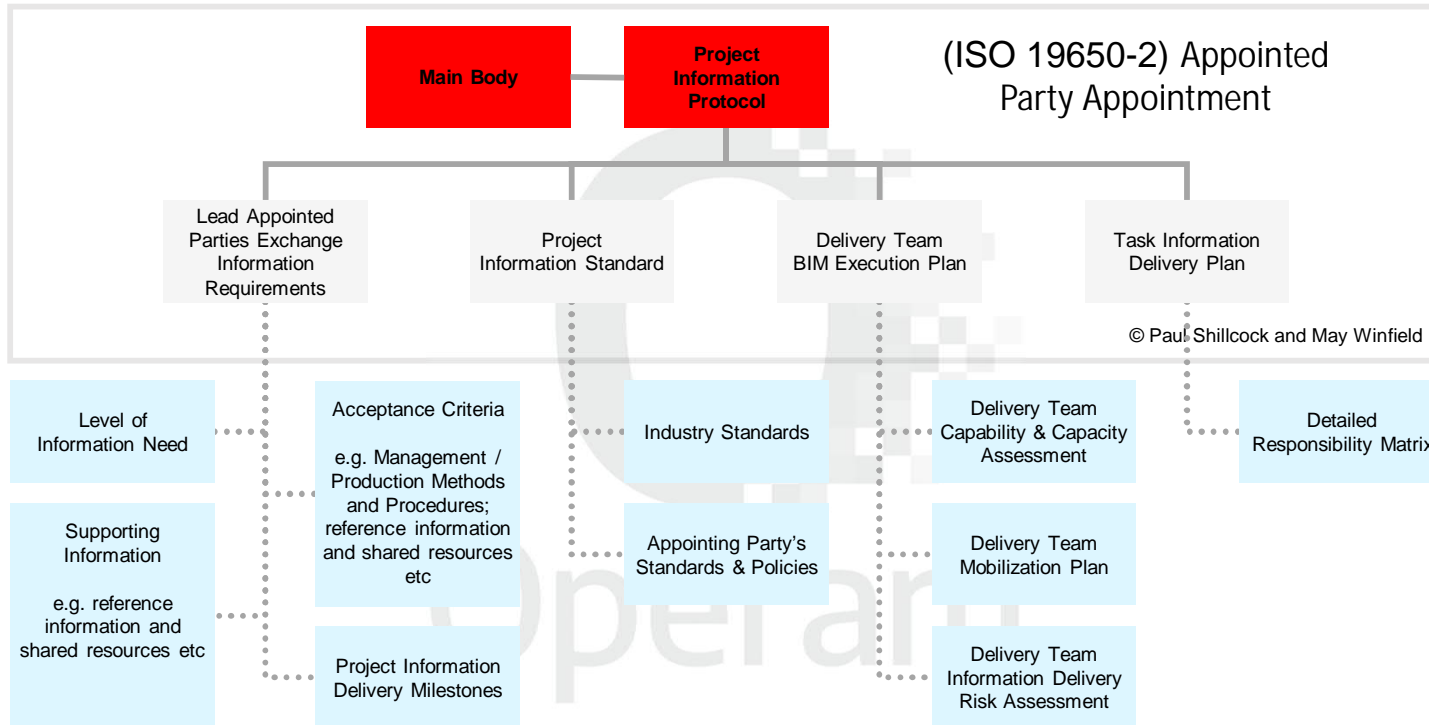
Main Body

Project Information Protocol

(ISO 19650-2) Appointed Party Appointment

Lead Appointed Parties Exchange Information Requirements

Project Information Standard

Delivery Team BIM Execution Plan

Task Information Delivery Plan

© Paul Shillcock and May Winfield

Level of Information Need

Supporting Information

e.g. reference information and shared resources etc

Acceptance Criteria

e.g. Management / Production Methods and Procedures; reference information and shared resources etc

Project Information Delivery Milestones

Industry Standards

Appointing Party's Standards & Policies

Delivery Team Capability & Capacity Assessment

Delivery Team Mobilization Plan

Delivery Team Information Delivery Risk Assessment

Detailed Responsibility Matrix

Operam